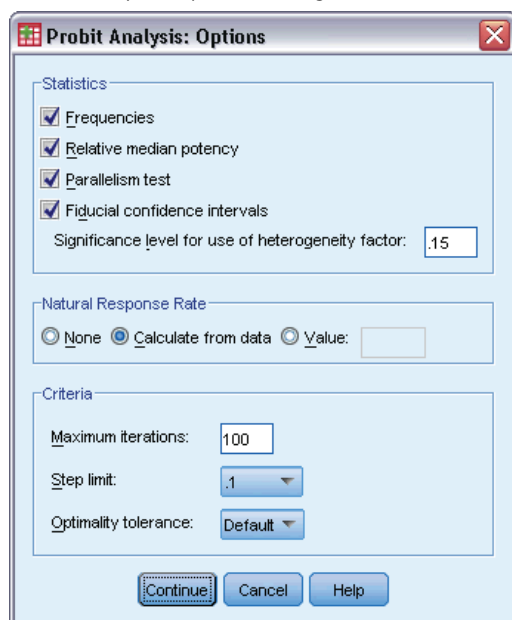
Probit Analysis: Options

Statistics

Frequencies

Relative median potency

Parallelism test

Fiducial confidence intervals

Significance level for use of heterogeneity factor: .15

Natural Response Rate

None Calculate from data Value:

Criteria

Maximum iterations: 100

Step limit: .1

Optimality tolerance: Default

Continue Cancel Help